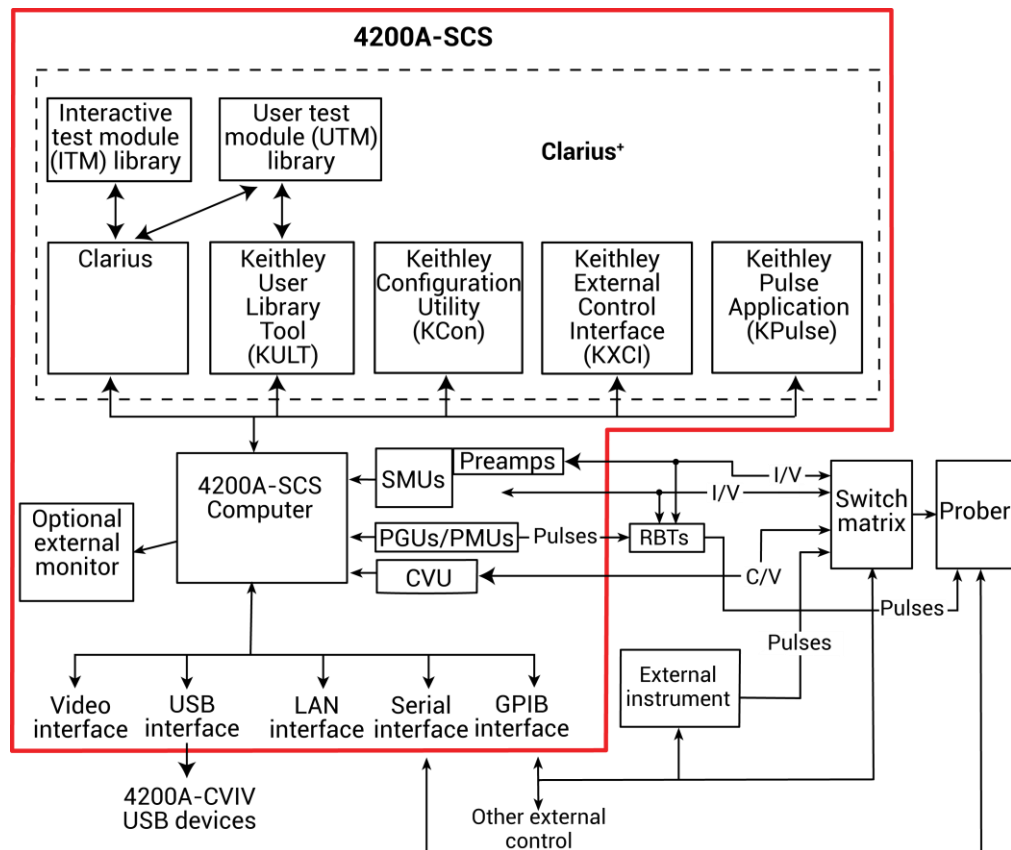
4200A-SCS

Interactive test module (ITM) library

User test module (UTM) library

Clarius⁺

Clarius

Keithley User Library Tool (KULT)

Keithley Configuration Utility (KCon)

Keithley External Control Interface (KXCI)

Keithley Pulse Application (KPulse)

4200A-SCS Computer

SMUs

Preamps

I/V

I/V

Switch matrix

Prober

Optional external monitor

PGUs/PMUs

Pulses

RBTs

CVU

C/V

Pulses

Pulses

External instrument

Video interface

USB interface

LAN interface

Serial interface

GPIB interface

4200A-CVIV USB devices

Other external control